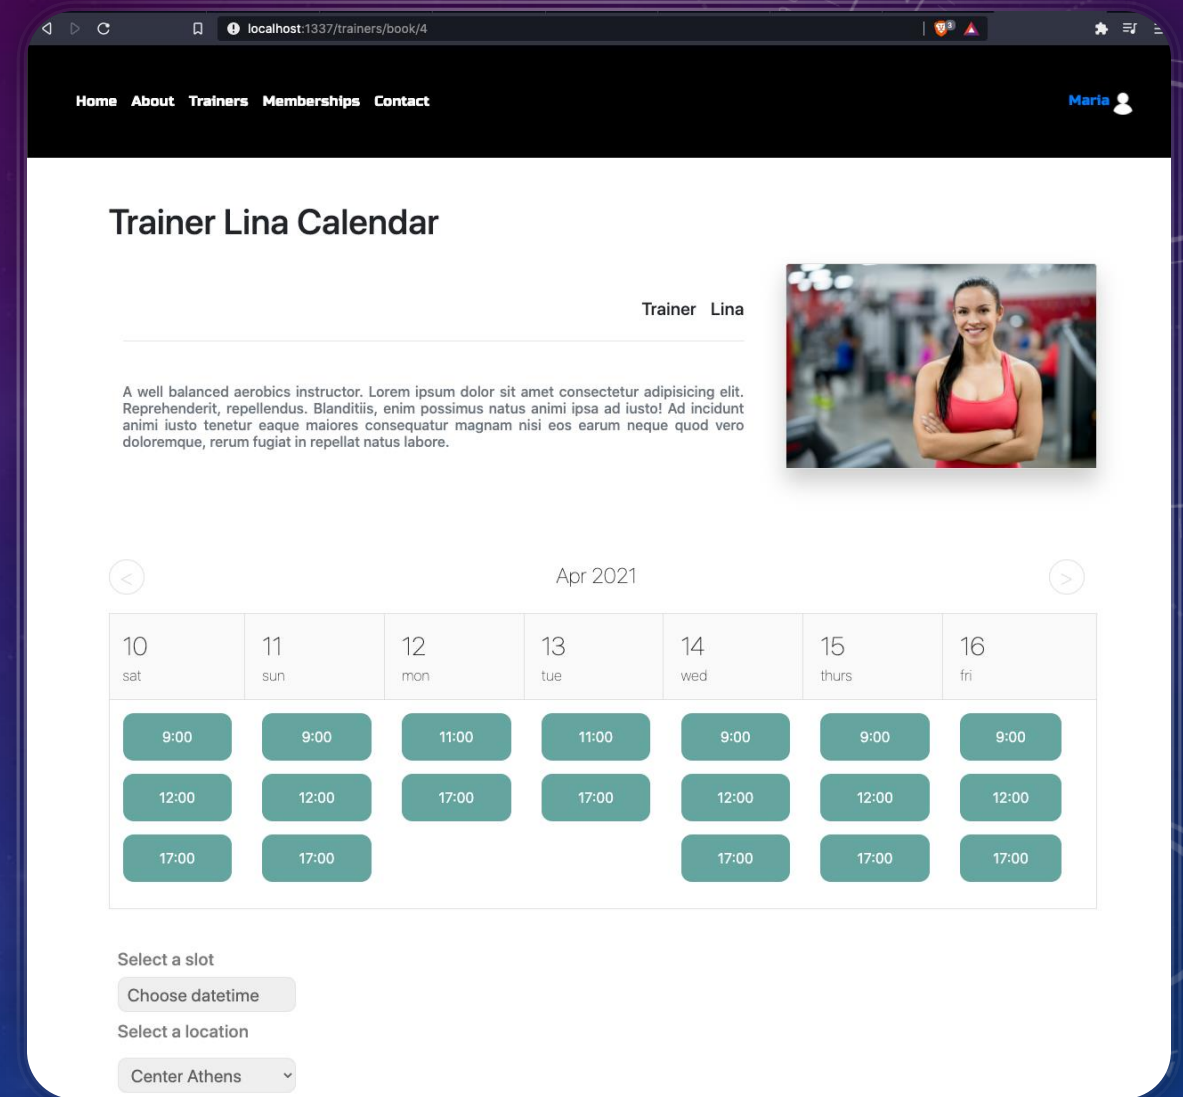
localhost:1337/trainers/book/4

Home About Trainers Memberships Contact

Maria

Trainer Lina Calendar

Trainer Lina

A well balanced aerobics instructor. Lorem ipsum dolor sit amet consectetur adipisicing elit. Reprehenderit, repellendus. Blanditiis, enim possimus natus animi ipsa ad iusto! Ad incidunt animi iusto tenetur eaque maiores consequatur magnam nisi eos earum neque quod vero doloremque, rerum fugiat in repellat natus labore.

<

Apr 2021

>

| 10 sat | 11 sun | 12 mon | 13 tue | 14 wed | 15 thurs | 16 fri |
|---|---|---|---|---|---|---|
| 9:00 | 9:00 | 11:00 | 11:00 | 9:00 | 9:00 | 9:00 |
| 12:00 | 12:00 | 17:00 | 17:00 | 12:00 | 12:00 | 12:00 |
| 17:00 | 17:00 | | | 17:00 | 17:00 | 17:00 |

Select a slot

Choose datetime

Select a location

Center Athens